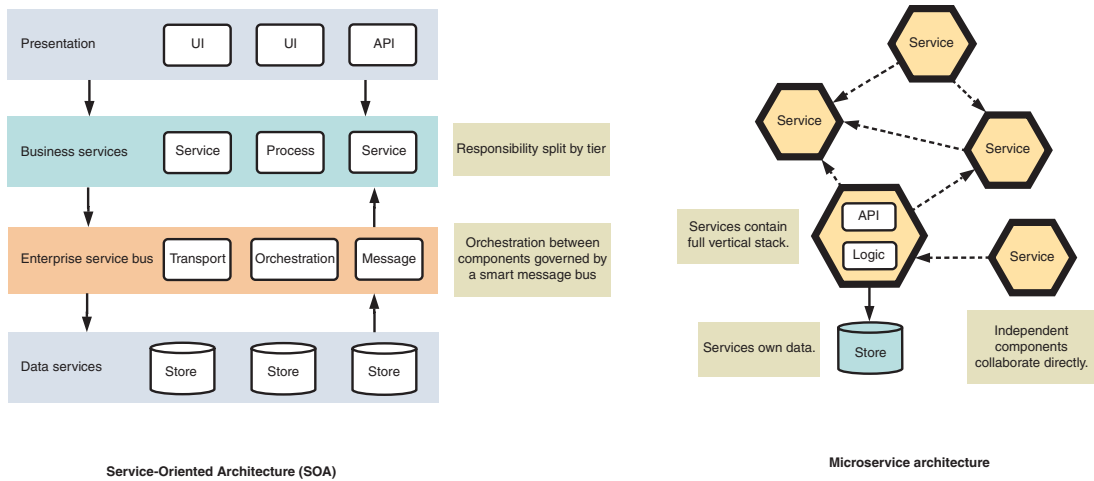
Presentation
UI
UI
API

Business services
Service
Process
Service

Responsibility split by tier

Enterprise service bus
Transport
Orchestration
Message

Orchestration between components governed by a smart message bus

Data services
Store
Store
Store

Service-Oriented Architecture (SOA)

Service
Service
Service

Services contain full vertical stack.

API
Logic

Service

Services own data.

Store

Independent components collaborate directly.

Microservice architecture